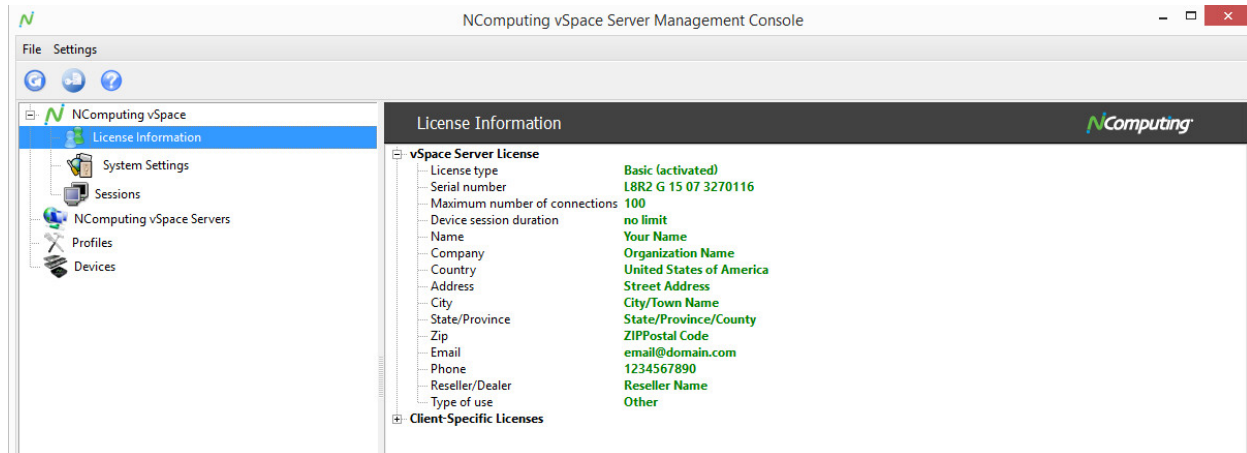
NComputing vSpace Server Management Console

File Settings

NComputing vSpace
License Information
System Settings
Sessions
NComputing vSpace Servers
Profiles
Devices

License Information

NComputing

vSpace Server License

| | |
|---|---|
| License type | Basic (activated) |
| Serial number | L8R2 G 15 07 3270116 |
| Maximum number of connections | 100 |
| Device session duration | no limit |
| Name | Your Name |
| Company | Organization Name |
| Country | United States of America |
| Address | Street Address |
| City | City/Town Name |
| State/Province | State/Province/County |
| Zip | ZIPPostal Code |
| Email | email@domain.com |
| Phone | 1234567890 |
| Reseller/Dealer | Reseller Name |
| Type of use | Other |

Client-Specific Licenses